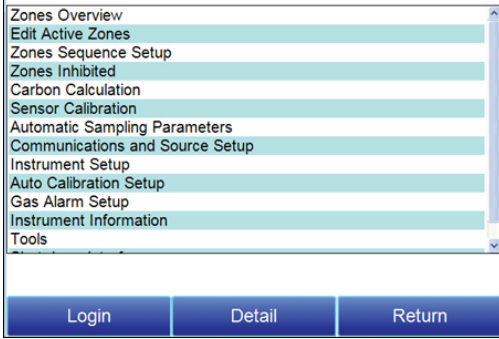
Zones Overview
Edit Active Zones
Zones Sequence Setup
Zones Inhibited
Carbon Calculation
Sensor Calibration
Automatic Sampling Parameters
Communications and Source Setup
Instrument Setup
Auto Calibration Setup
Gas Alarm Setup
Instrument Information
Tools
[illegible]

Login
Detail
Return